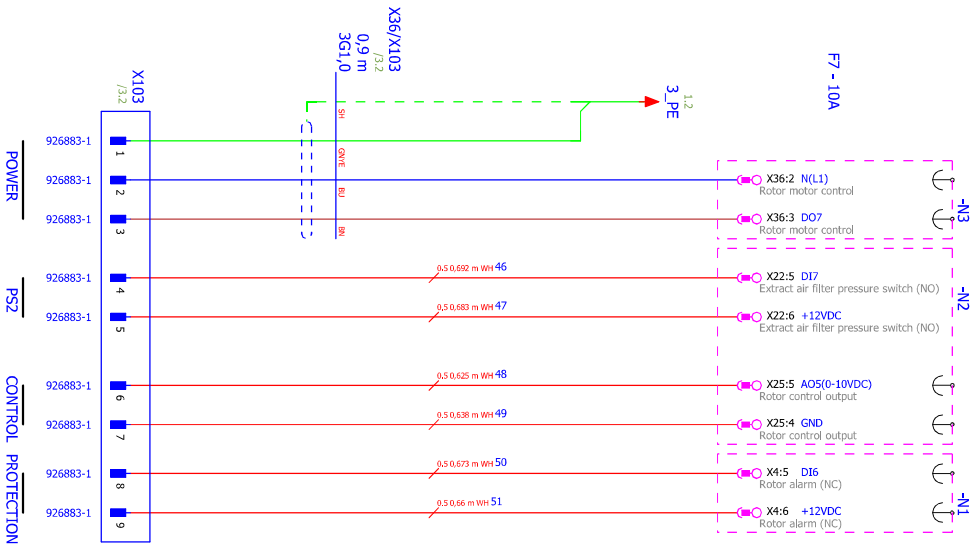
X103
/3.2

X36/X103
/3.2
0,9 m
3G1,0

F7 - 10A

1.2
3_PE

SH
GNYE
BU
BN

POWER
PS2
CONTROL
PROTECTION

926883-1 1
926883-1 2
926883-1 3
926883-1 4
926883-1 5
926883-1 6
926883-1 7
926883-1 8
926883-1 9

0,5 0,692 m WH 46
0,5 0,683 m WH 47
0,5 0,625 m WH 48
0,5 0,638 m WH 49
0,5 0,673 m WH 50
0,5 0,66 m WH 51

X36:2 N(L1)
Rotor motor control
X36:3 DO7
Rotor motor control
-N3

X22:5 DI7
Extract air filter pressure switch (NO)
X22:6 +12VDC
Extract air filter pressure switch (NO)
X25:5 AO5(0-10VDC)
Rotor control output
X25:4 GND
Rotor control output
-N2

X4:5 DI6
Rotor alarm (NC)
X4:6 +12VDC
Rotor alarm (NC)
-N1